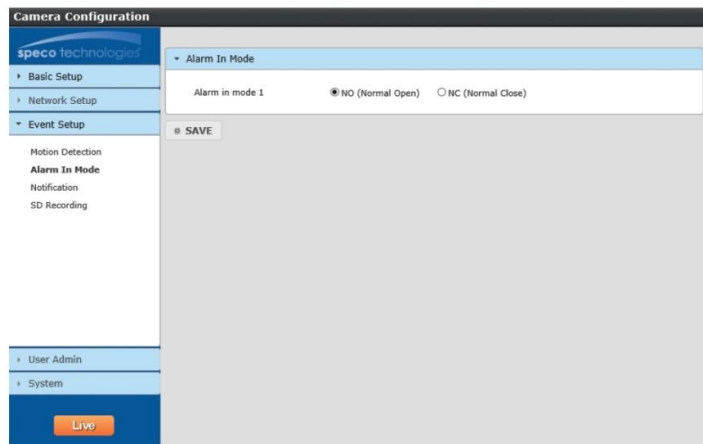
Camera Configuration

speco technologies

Basic Setup

Network Setup

Event Setup

Motion Detection
Alarm In Mode
Notification
SD Recording

User Admin

System

Live

Alarm In Mode

Alarm in mode 1 NO (Normal Open) NC (Normal Close)

SAVE